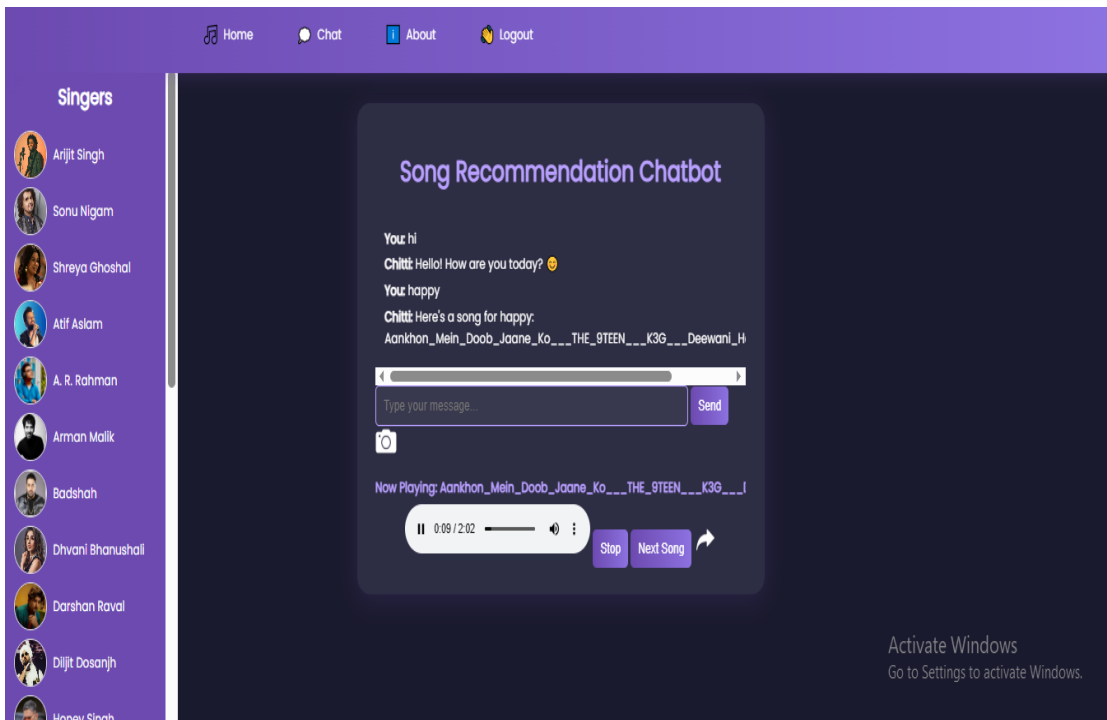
Home Chat About Logout

Singers

Arijit Singh

Sonu Nigam

Shreya Ghoshal

Atif Aslam

A. R. Rahman

Arman Malik

Badshah

Dhvani Bhanushali

Darshan Raval

Diljit Dosanjh

Honey Singh

Song Recommendation Chatbot

You: hi

Chitti: Hello! How are you today? 😊

You: happy

Chitti: Here's a song for happy: Aankhon_Mein_Doob_Jaane_Ko___THE_9TEEN___K3G___Deewani_H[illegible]

Type your message...

Send

Now Playing: Aankhon_Mein_Doob_Jaane_Ko___THE_9TEEN___K3G___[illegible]

0:09 / 2:02

Stop

Next Song

Activate Windows
Go to Settings to activate Windows.